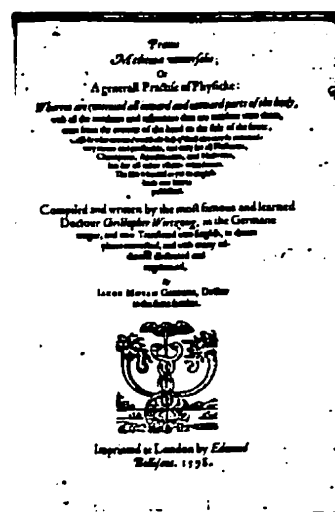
Praxis
Medicinae universalis;
Or
A generall Practise of Physicke:

Wherein are conteined all inward and outward parts of the body, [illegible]

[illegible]

Compiled and written by the most famous and learned Doctour Christopher Wirtzung, in the Germane tongue, and now Translated into English, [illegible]

By
Iacob Mosan Germane, Doctor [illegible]

Imprinted at London by Edmund Bollifant. 1598.